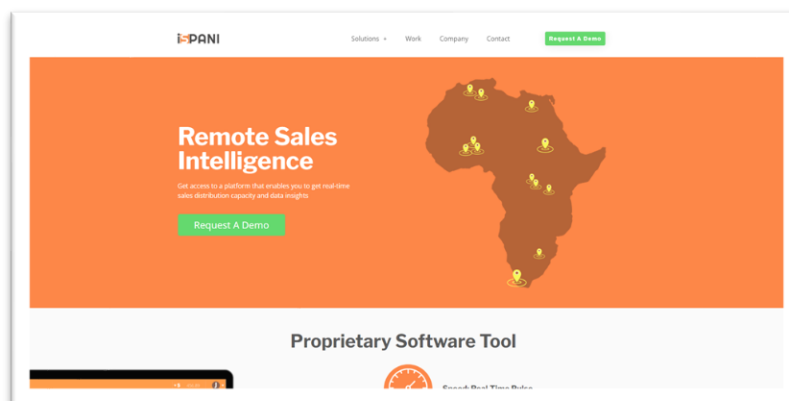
iPANI

Solutions Work Company Contact Request A Demo

Remote Sales Intelligence

Get access to a platform that enables you to get real-time sales distribution capacity and data insights

Request A Demo

Proprietary Software Tool

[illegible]